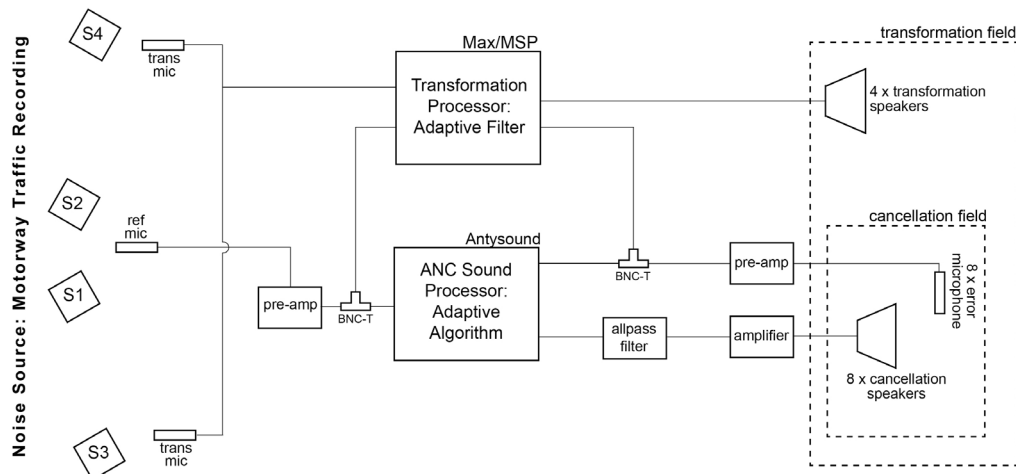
Noise Source: Motorway Traffic Recording

S4

trans mic

S2

ref mic

S1

S3

trans mic

Max/MSP

Transformation Processor: Adaptive Filter

transformation field

4 x transformation speakers

Antysound

ANC Sound Processor: Adaptive Algorithm

pre-amp

BNC-T

BNC-T

pre-amp

allpass filter

amplifier

cancellation field

8 x error microphone

8 x cancellation speakers